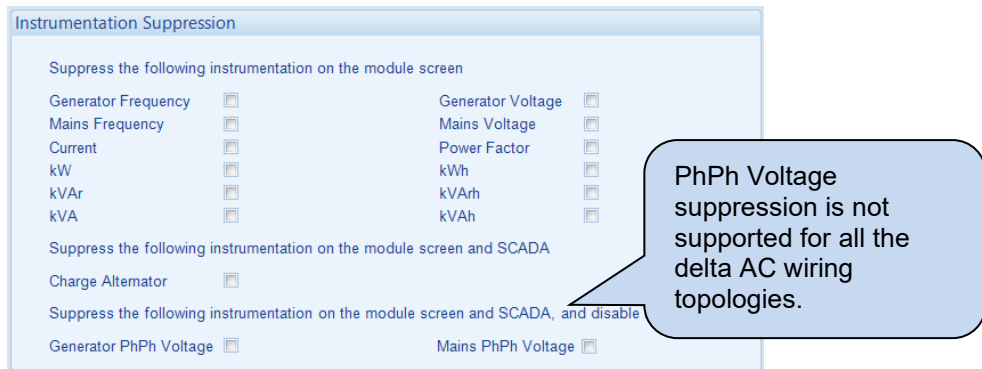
Instrumentation Suppression

Suppress the following instrumentation on the module screen

Generator Frequency

Mains Frequency

Current

kW

kVAr

kVA

Generator Voltage

Mains Voltage

Power Factor

kWh

kVArh

kVAh

Suppress the following instrumentation on the module screen and SCADA

Charge Alternator

Suppress the following instrumentation on the module screen and SCADA, and disable

Generator PhPh Voltage

Mains PhPh Voltage

PhPh Voltage suppression is not supported for all the delta AC wiring topologies.